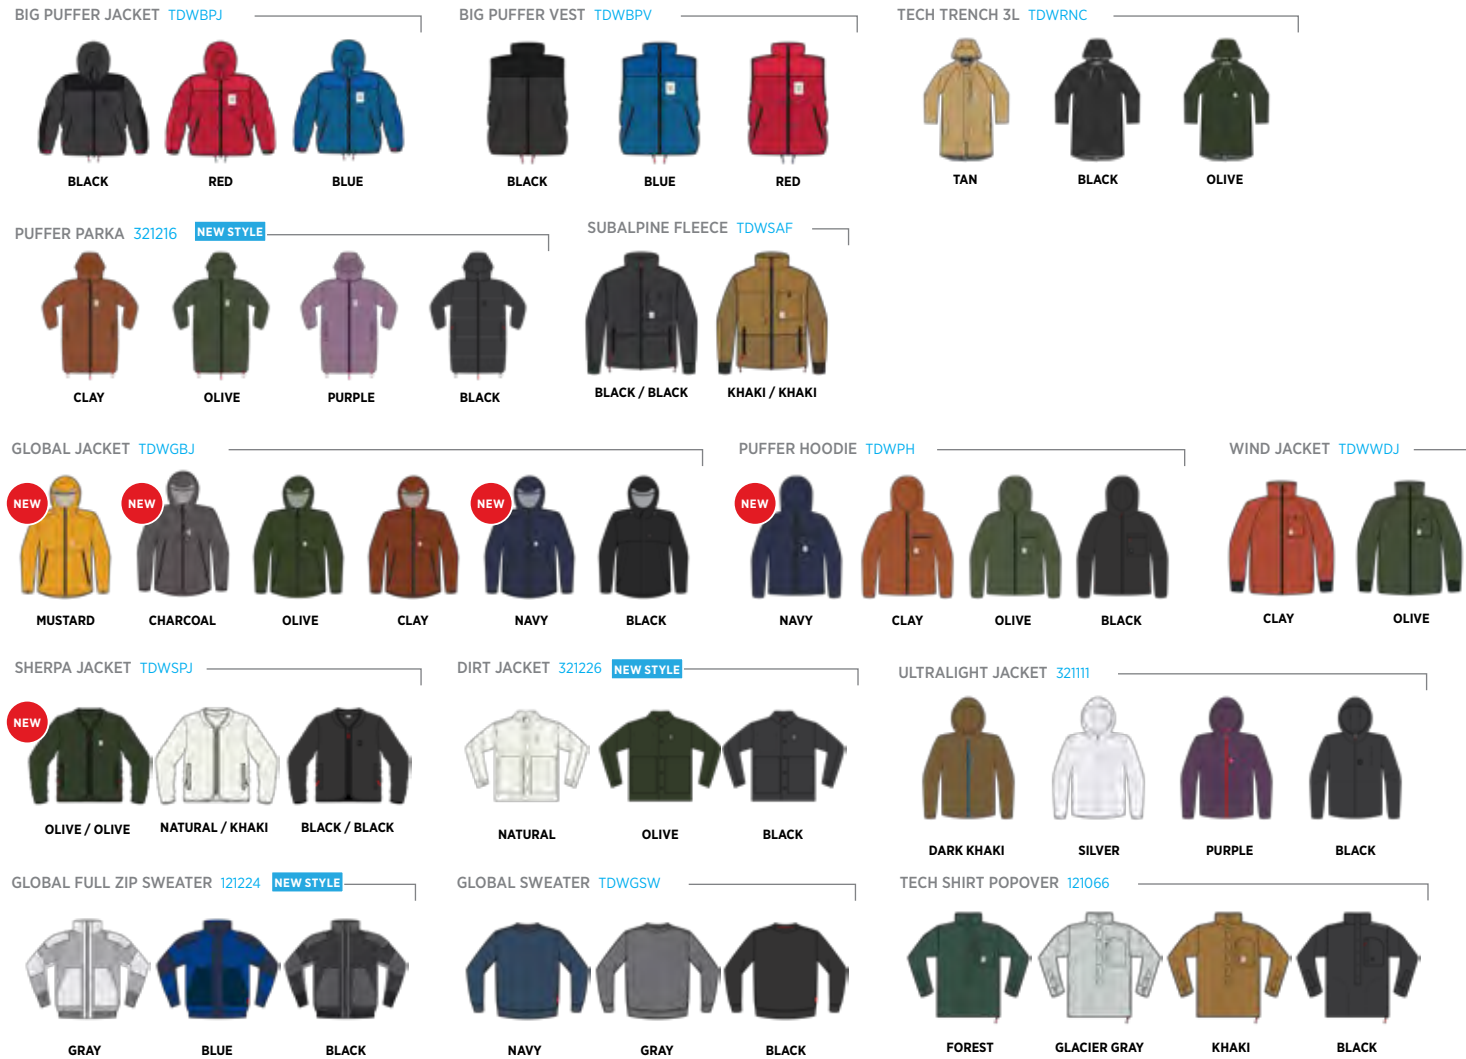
BIG PUFFER JACKET TDWBPJ

BLACK RED BLUE

BIG PUFFER VEST TDWBPV

BLACK BLUE RED

TECH TRENCH 3L TDWRNC

TAN BLACK OLIVE

PUFFER PARKA 321216 NEW STYLE

CLAY OLIVE PURPLE BLACK

SUBALPINE FLEECE TDWSAF

BLACK / BLACK KHAKI / KHAKI

GLOBAL JACKET TDWGBJ

NEW NEW NEW

MUSTARD CHARCOAL OLIVE CLAY NAVY BLACK

PUFFER HOODIE TDWPH

NEW

NAVY CLAY OLIVE BLACK

WIND JACKET TDWWDJ

CLAY OLIVE

SHERPA JACKET TDWSPJ

NEW

OLIVE / OLIVE NATURAL / KHAKI BLACK / BLACK

DIRT JACKET 321226 NEW STYLE

NATURAL OLIVE BLACK

ULTRALIGHT JACKET 321111

DARK KHAKI SILVER PURPLE BLACK

GLOBAL FULL ZIP SWEATER 121224 NEW STYLE

GRAY BLUE BLACK

GLOBAL SWEATER TDWGSW

NAVY GRAY BLACK

TECH SHIRT POPOVER 121066

FOREST GLACIER GRAY KHAKI BLACK